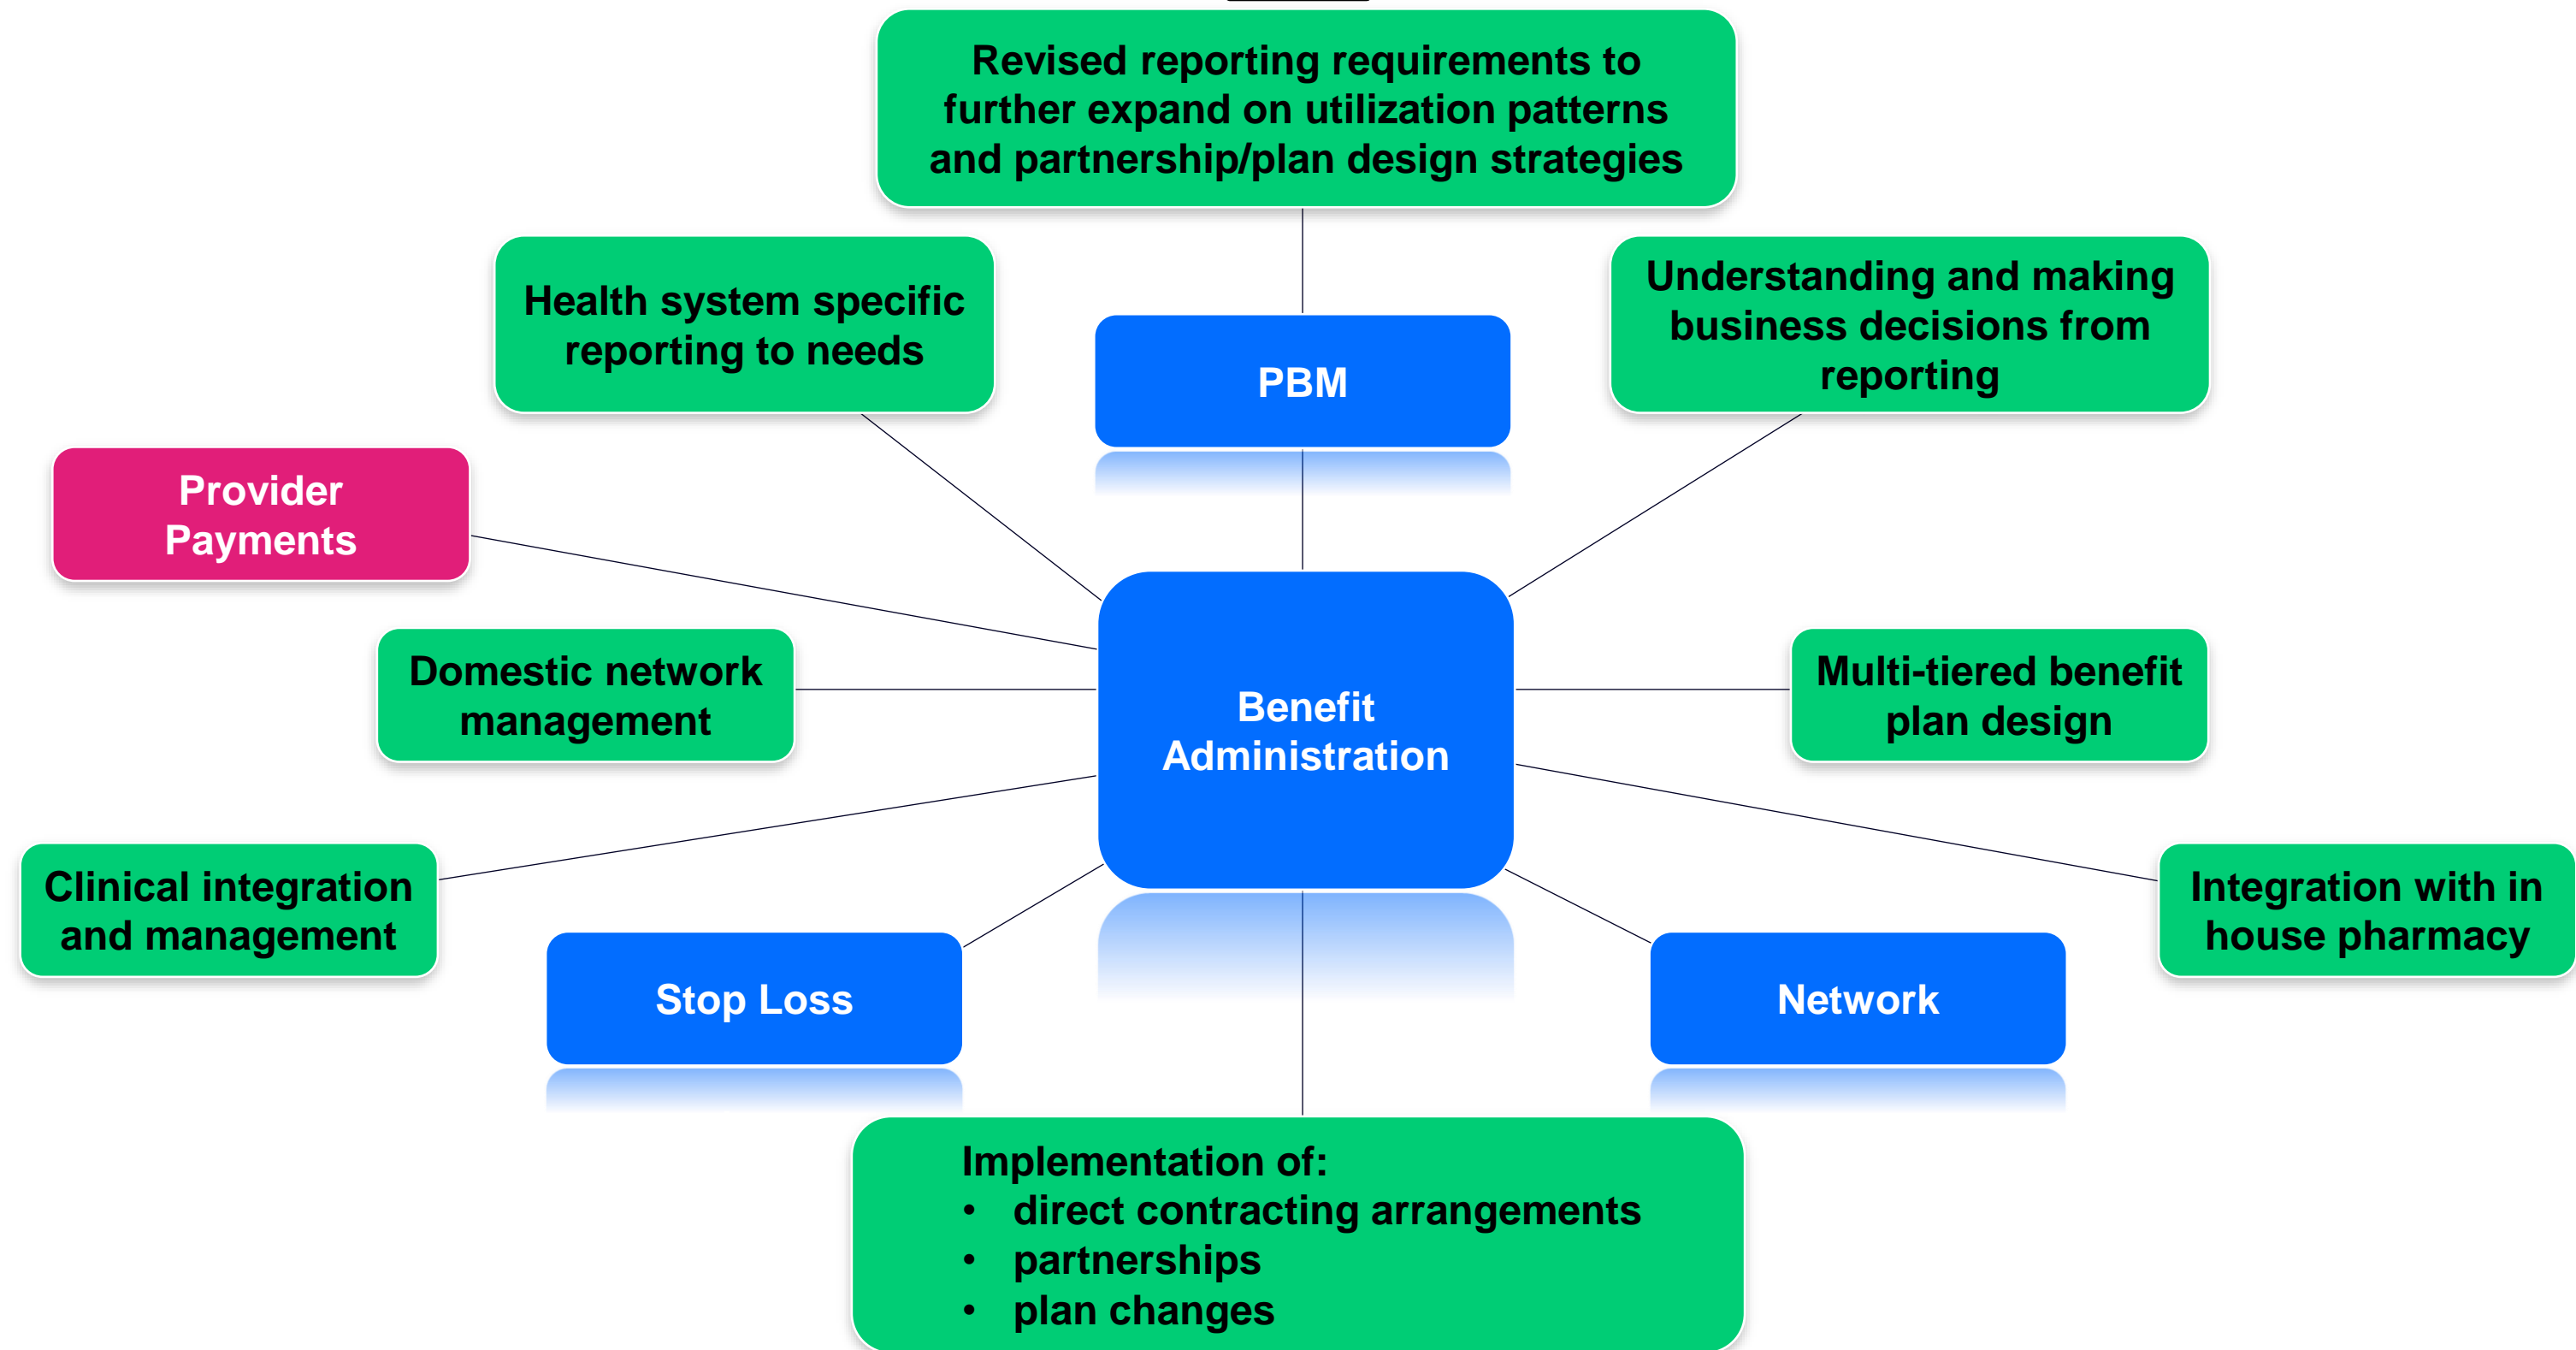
Revised reporting requirements to further expand on utilization patterns and partnership/plan design strategies

Health system specific reporting to needs

PBM

Understanding and making business decisions from reporting

Provider Payments

Benefit Administration

Domestic network management

Multi-tiered benefit plan design

Clinical integration and management

Integration with in house pharmacy

Stop Loss

Network

Implementation of:
• direct contracting arrangements
• partnerships
• plan changes